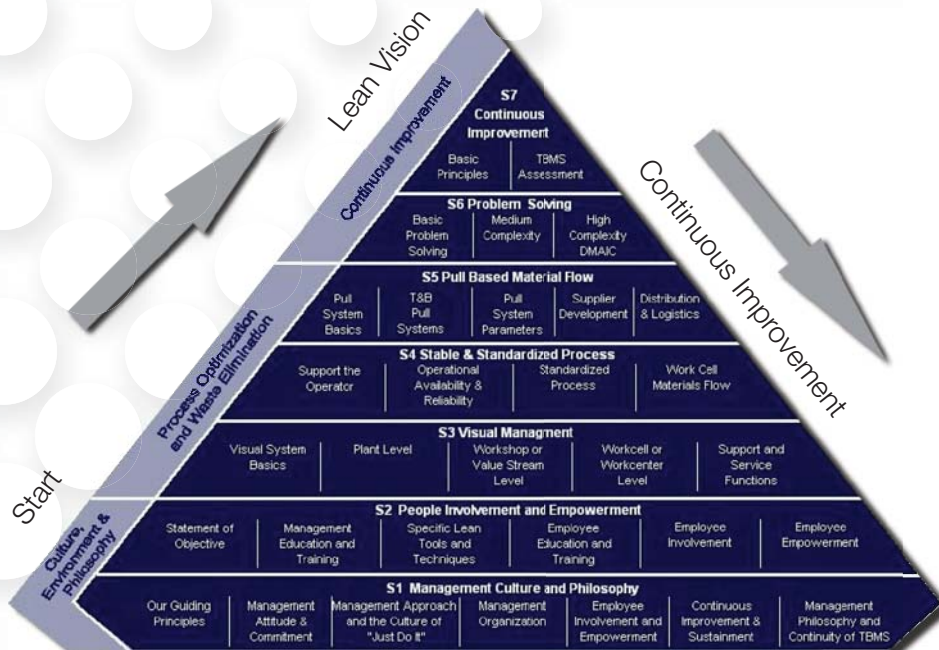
Lean Vision

Continuous Improvement

Start

Continuous Improvement

Process Optimization and Waste Elimination

Culture, Environment & Philosophy

S7 Continuous Improvement

Basic Principles | TBMS Assessment

S6 Problem Solving

Basic Problem Solving | Medium Complexity | High Complexity DMAIC

S5 Pull Based Material Flow

Pull System Basics | T&B Pull Systems | Pull System Parameters | Supplier Development | Distribution & Logistics

S4 Stable & Standardized Process

Support the Operator | Operational Availability & Reliability | Standardized Process | Work Cell Materials Flow

S3 Visual Managment

Visual System Basics | Plant Level | Workshop or Value Stream Level | Workcell or Workcenter Level | Support and Service Functions

S2 People Involvement and Empowerment

Statement of Objective | Management Education and Training | Specific Lean Tools and Techniques | Employee Education and Training | Employee Involvement | Employee Empowerment

S1 Management Culture and Philosophy

Our Guiding Principles | Management Attitude & Commitment | Management Approach and the Culture of "Just Do It" | Management Organization | Employee Involvement and Empowerment | Continuous Improvement & Sustainment | Management Philosophy and Continuity of TBMS